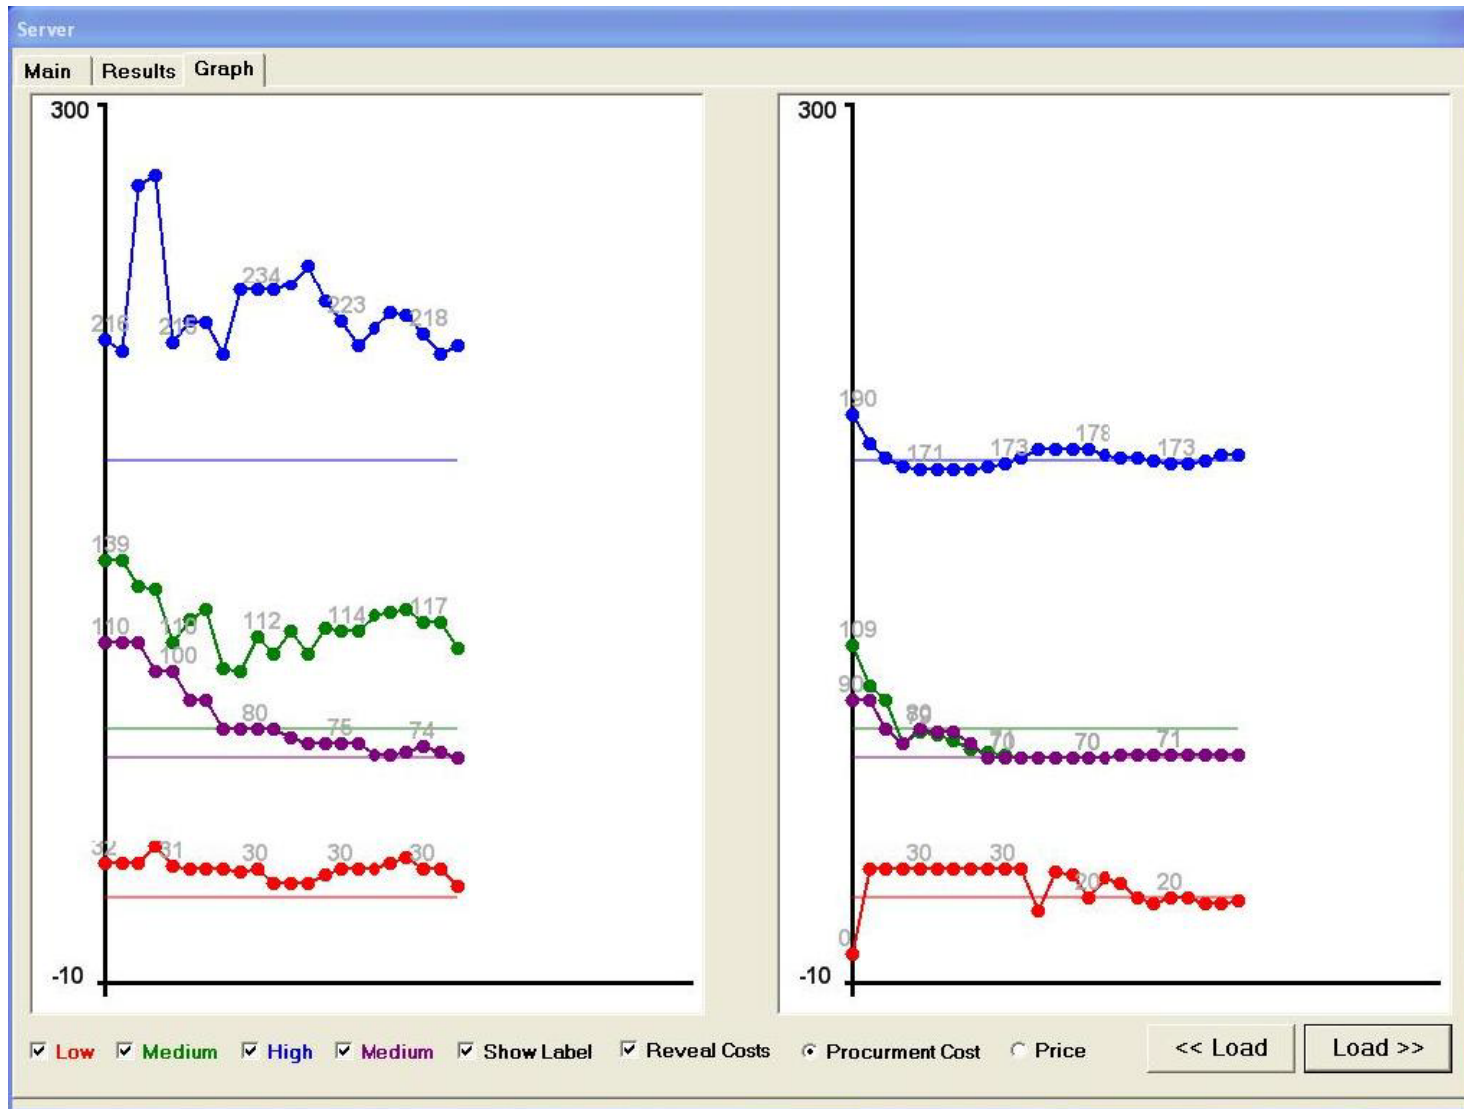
Server

Main | Results | Graph

300
216 215 234 223 218
139 110 118 100 112 114 117
80 75 74
32 31 30 30 30
-10

300
190 171 173 178 173
109 90 80 70 70 71
30 30 20 20
0
-10

☑ Low ☑ Medium ☑ High ☑ Medium ☑ Show Label ☑ Reveal Costs ◉ Procurment Cost ○ Price

<< Load   Load >>